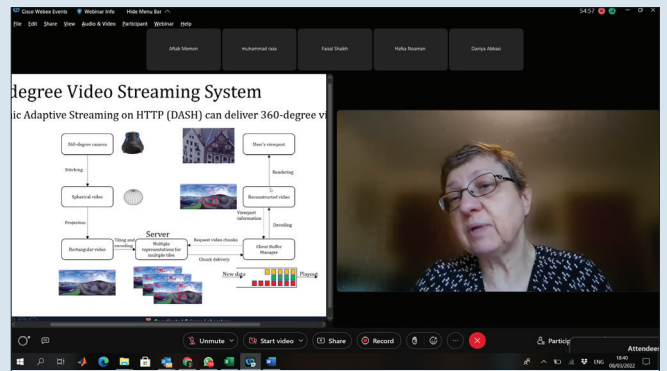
Cisco Webex Events Webinar Info Hide Menu Bar

File Edit Share View Audio & Video Participant Webinar Help

54:57

Aftab Memon

muhammad raza

Faisal Shaikh

Hafsa Nouman

Daniya Abbasi

degree Video Streaming System

ic Adaptive Streaming on HTTP (DASH) can deliver 360-degree vi

360-degree camera

User's viewport

Stitching

Rendering

Spherical video

Reconstructed video

Viewport information

Projection

Decoding

Rectangular video

Tiling and encoding

Server

Multiple representations for multiple tiles

Request video chunks

Client Buffer Manager

Chunk delivery

New data

Playout

Unmute

Start video

Share

Record

Particip

Attendees

ENG

18:40

08/03/2022